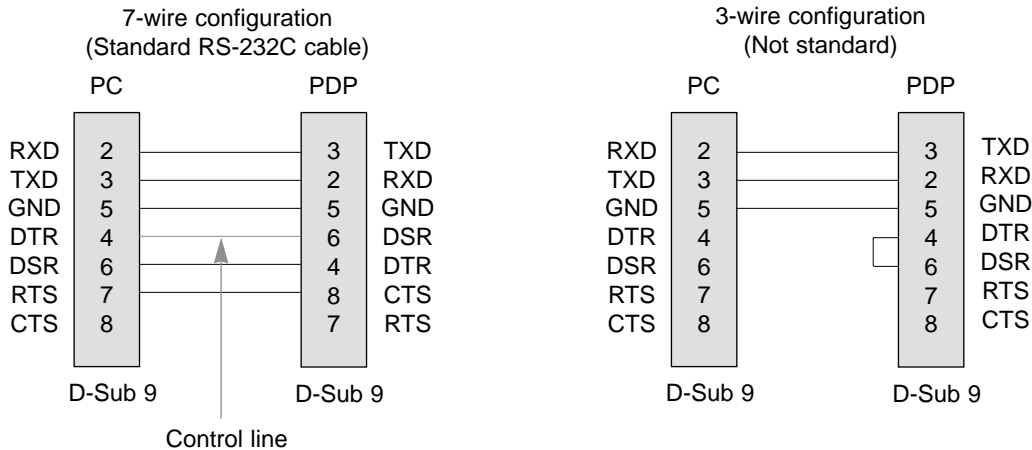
7-wire configuration
(Standard RS-232C cable)

PC

PDP

RXD 2
TXD 3
GND 5
DTR 4
DSR 6
RTS 7
CTS 8

3 TXD
2 RXD
5 GND
6 DSR
4 DTR
8 CTS
7 RTS

D-Sub 9

D-Sub 9

Control line

3-wire configuration
(Not standard)

PC

PDP

RXD 2
TXD 3
GND 5
DTR 4
DSR 6
RTS 7
CTS 8

3 TXD
2 RXD
5 GND
4 DTR
6 DSR
7 RTS
8 CTS

D-Sub 9

D-Sub 9